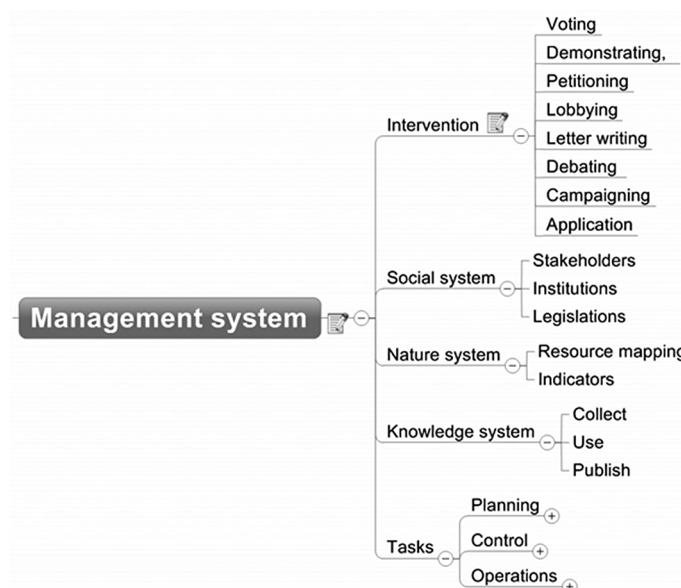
Management system

Intervention

Voting

Demonstrating,

Petitioning

Lobbying

Letter writing

Debating

Campaigning

Application

Social system

Stakeholders

Institutions

Legislations

Nature system

Resource mapping

Indicators

Knowledge system

Collect

Use

Publish

Tasks

Planning

Control

Operations